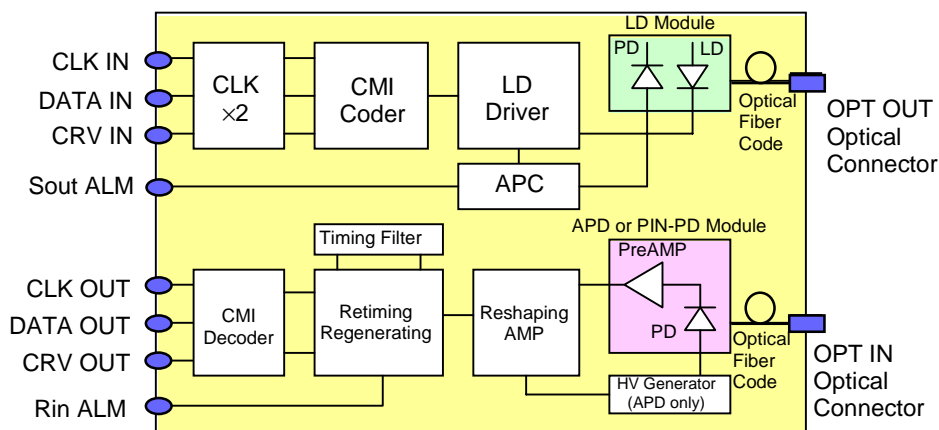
CLK IN
DATA IN
CRV IN
Sout ALM

CLK $\times2$

CMI Coder

LD Driver

APC

LD Module
PD
LD

Optical Fiber Code

OPT OUT
Optical Connector

CLK OUT
DATA OUT
CRV OUT
Rin ALM

CMI Decoder

Timing Filter

Retiming Regenerating

Reshaping AMP

APD or PIN-PD Module
PreAMP
PD

HV Generator (APD only)

Optical Fiber Code

OPT IN
Optical Connector